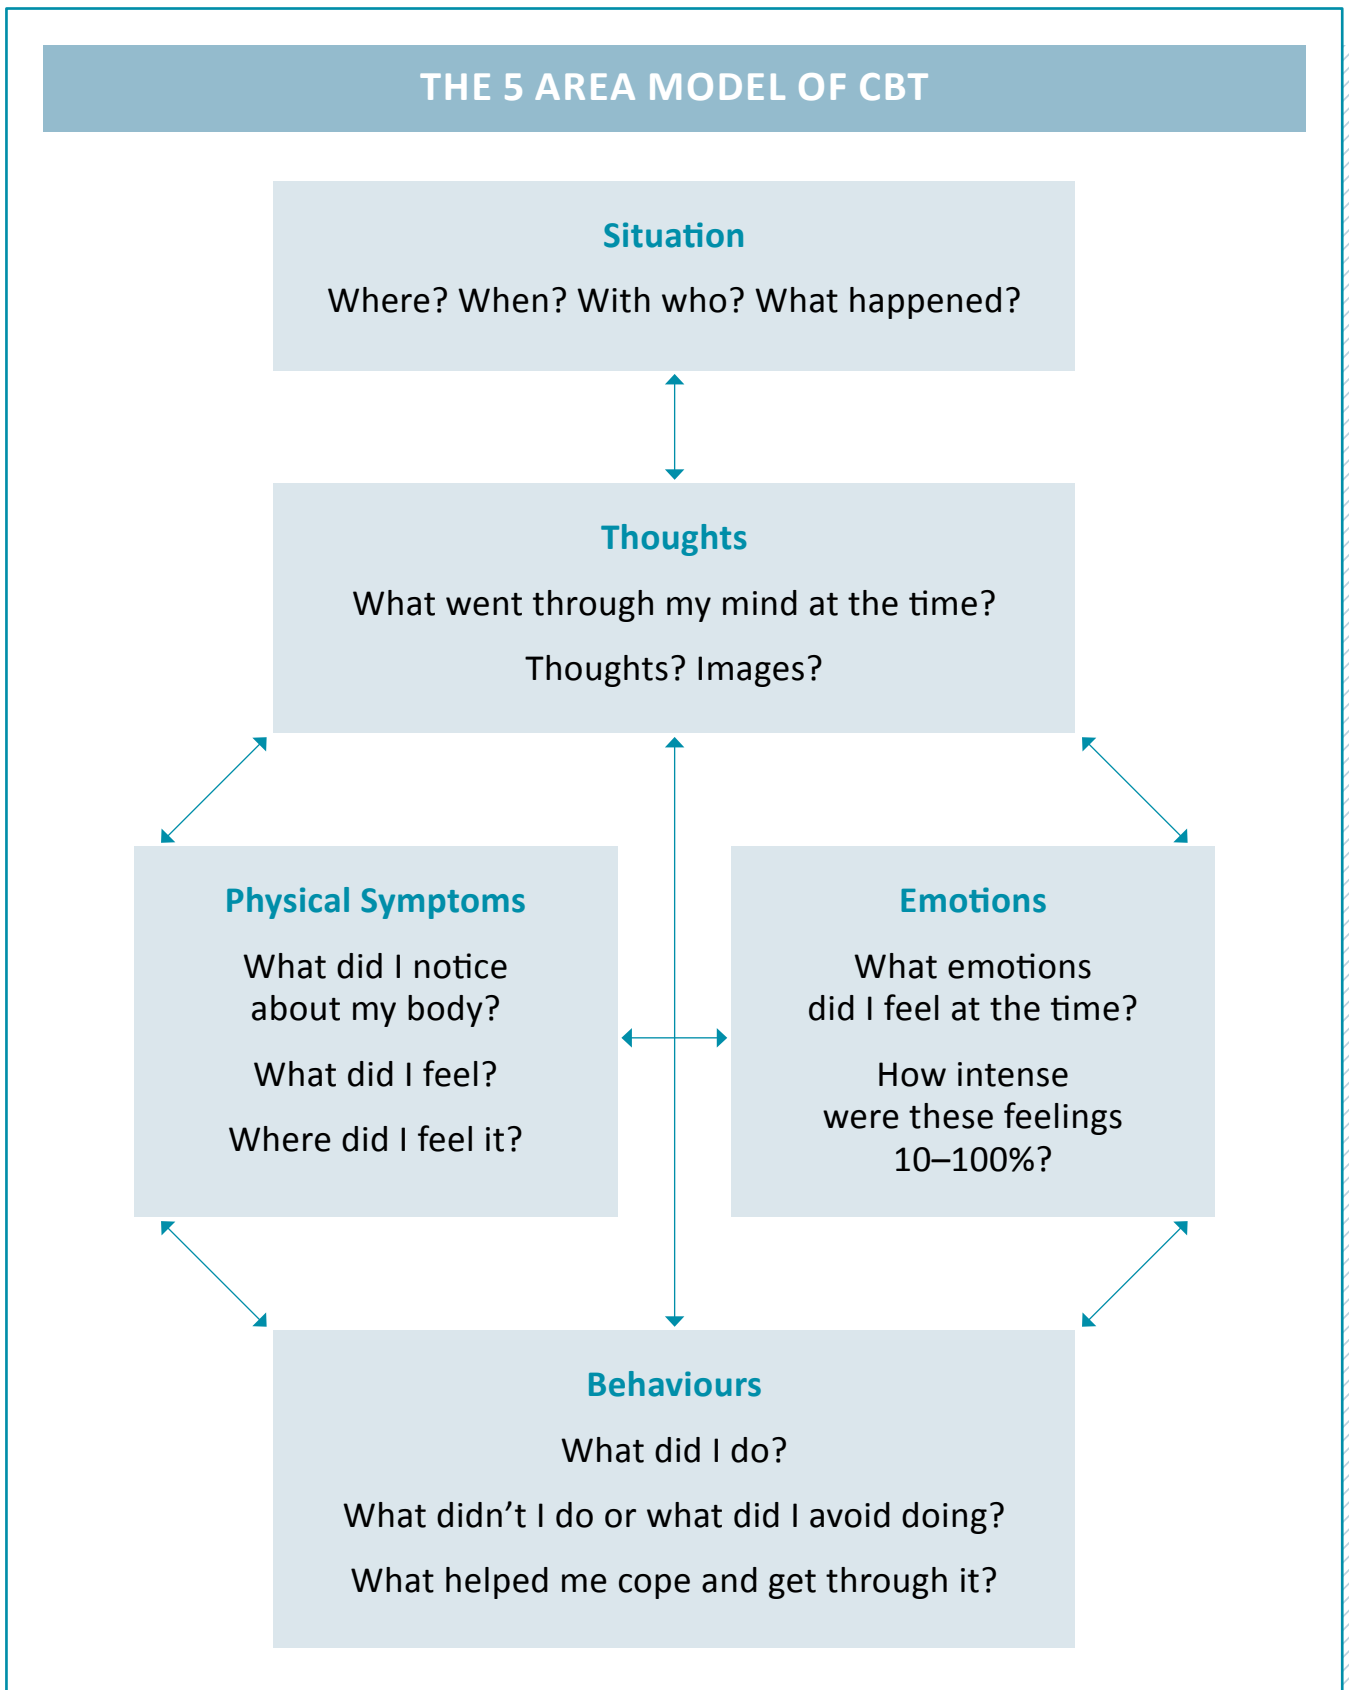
THE 5 AREA MODEL OF CBT

Situation

Where? When? With who? What happened?

Thoughts

What went through my mind at the time?

Thoughts? Images?

Physical Symptoms

What did I notice about my body?

What did I feel?

Where did I feel it?

Emotions

What emotions did I feel at the time?

How intense were these feelings 10–100%?

Behaviours

What did I do?

What didn't I do or what did I avoid doing?

What helped me cope and get through it?